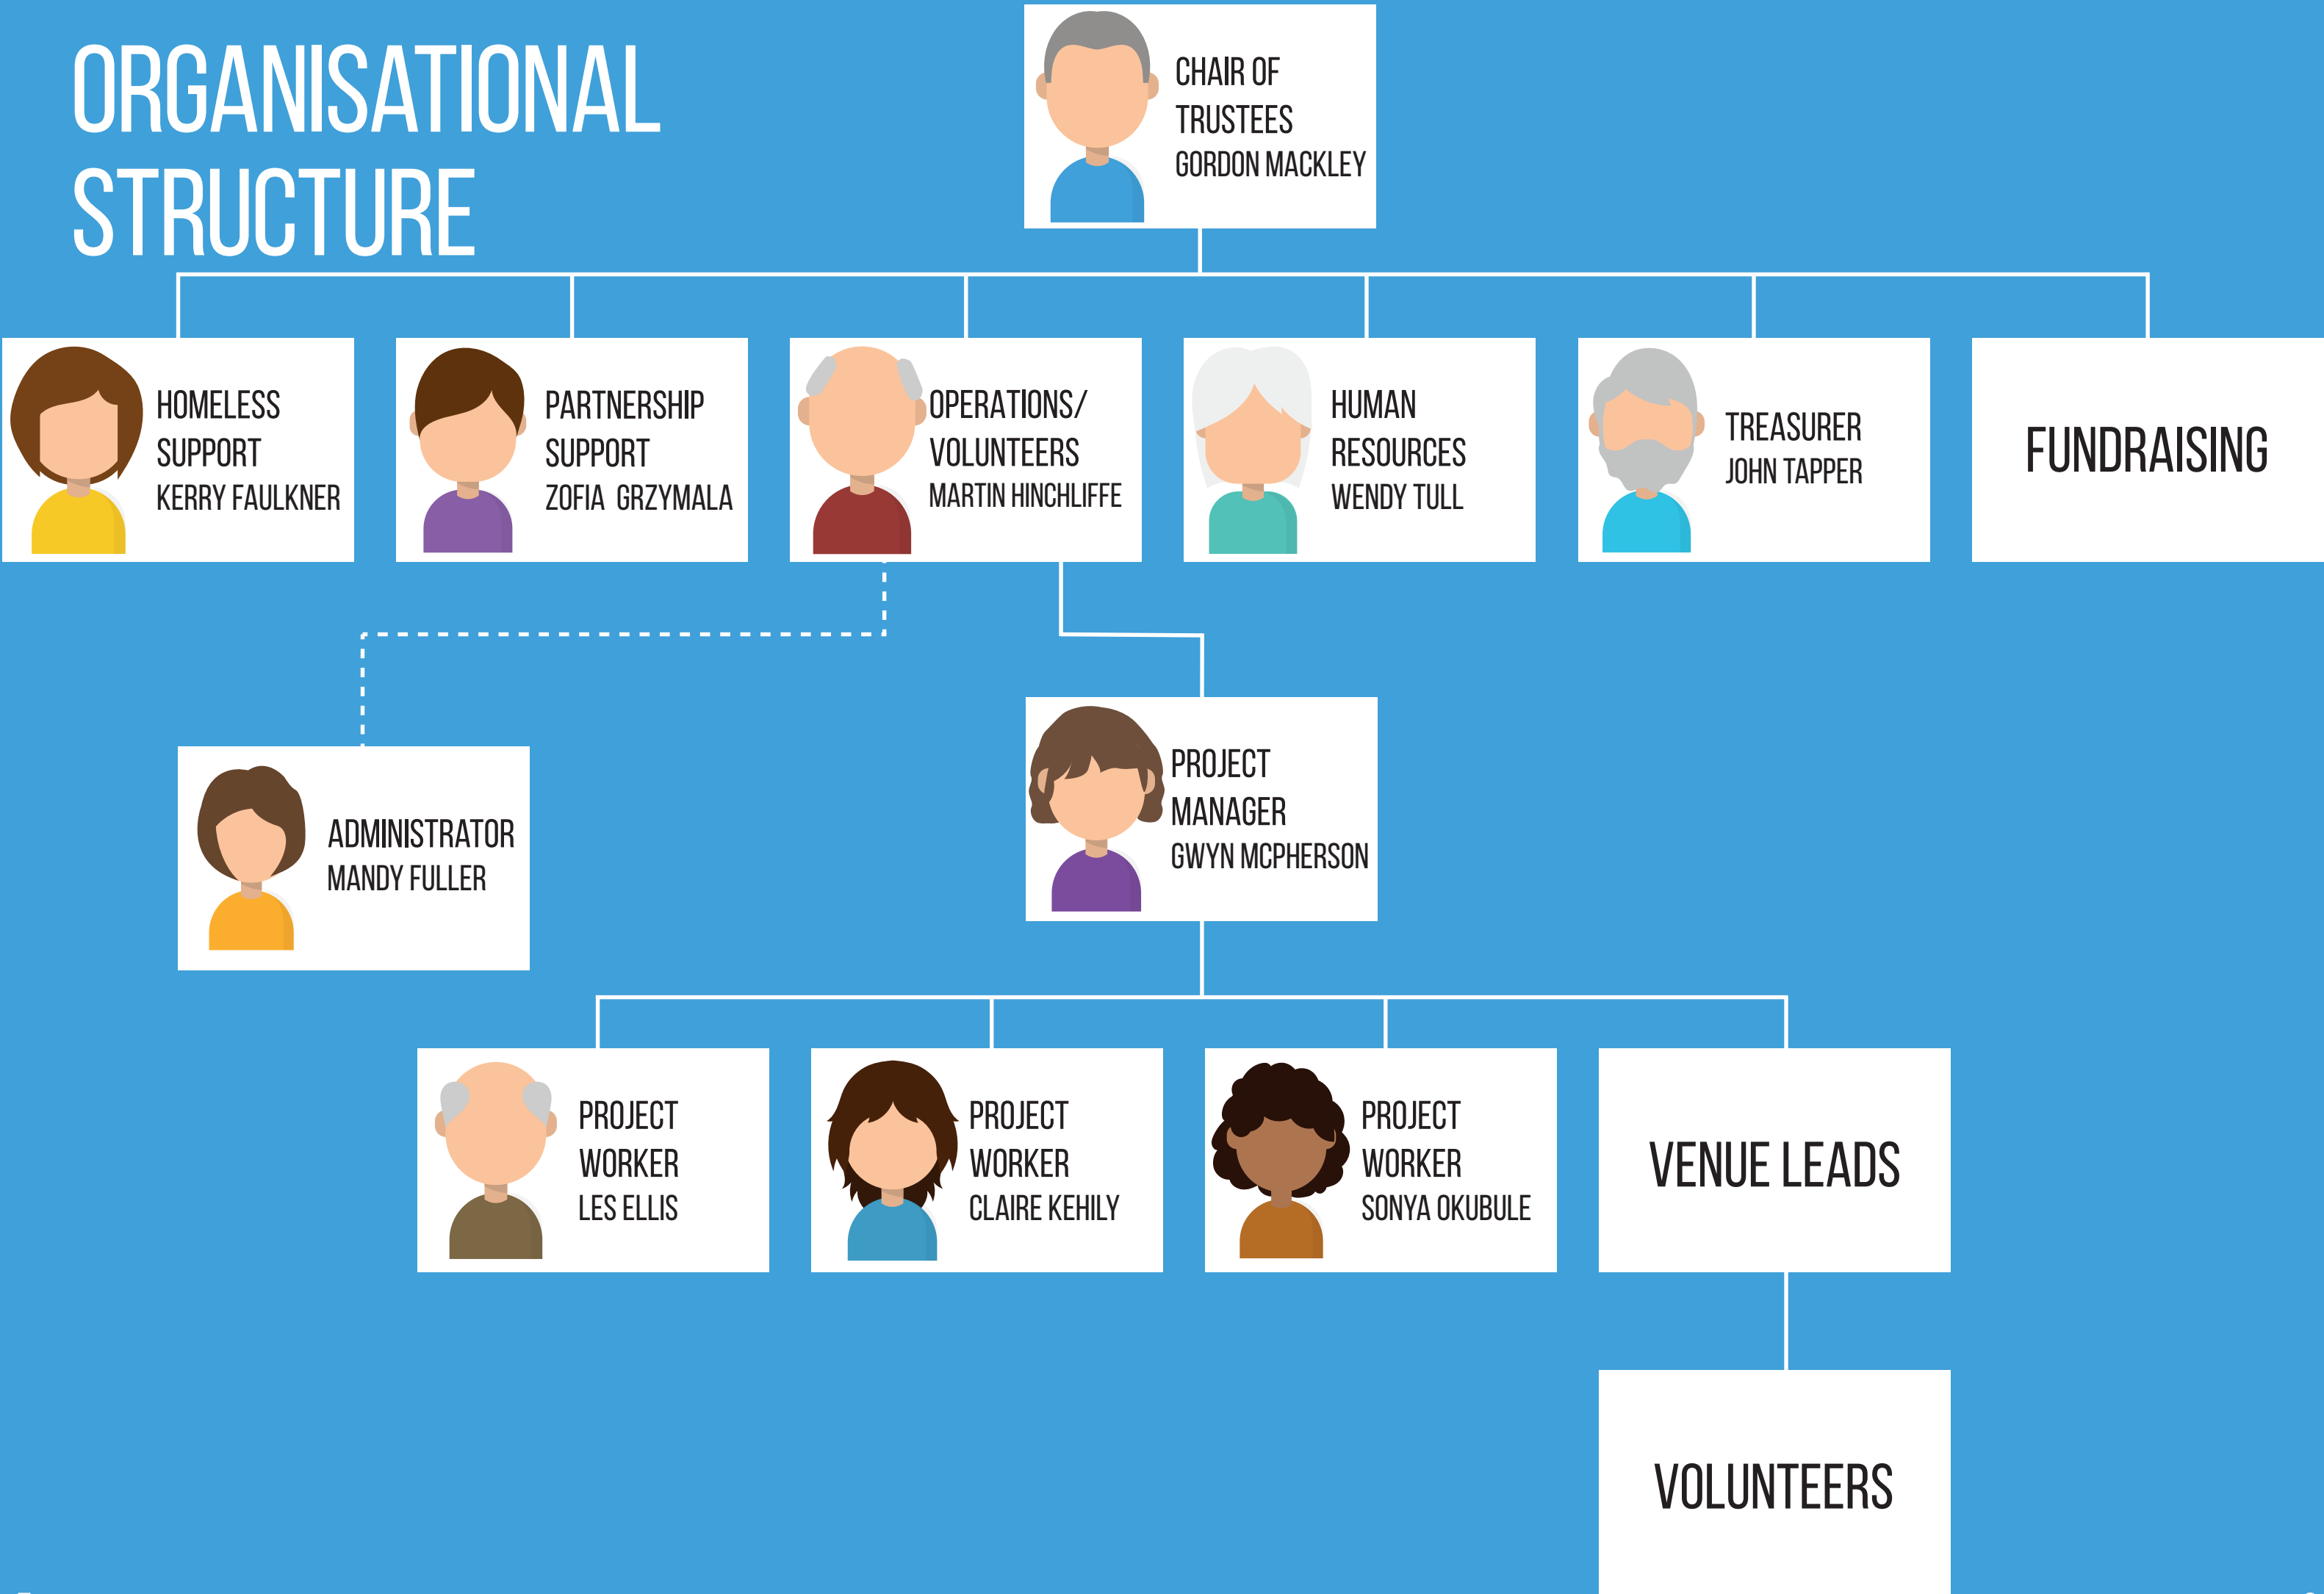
ORGANISATIONAL STRUCTURE

CHAIR OF TRUSTEES
GORDON MACKLEY

HOMELESS SUPPORT
KERRY FAULKNER

PARTNERSHIP SUPPORT
ZOFIA GRZYMALA

OPERATIONS/ VOLUNTEERS
MARTIN HINCHLIFFE

HUMAN RESOURCES
WENDY TULL

TREASURER
JOHN TAPPER

FUNDRAISING

ADMINISTRATOR
MANDY FULLER

PROJECT MANAGER
GWYN MCPHERSON

PROJECT WORKER
LES ELLIS

PROJECT WORKER
CLAIRE KEHILY

PROJECT WORKER
SONYA OKUBULE

VENUE LEADS

VOLUNTEERS